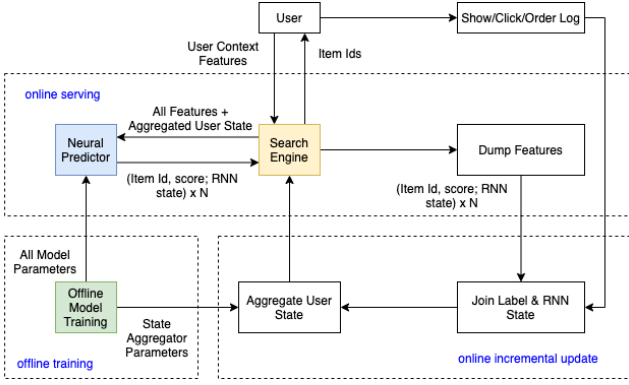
User

Show/Click/Order Log

User Context Features

Item Ids

online serving

All Features + Aggregated User State

Neural Predictor

Search Engine

Dump Features

(Item Id, score; RNN state) x N

(Item Id, score; RNN state) x N

All Model Parameters

Offline Model Training

Aggregate User State

Join Label & RNN State

State Aggregator Parameters

offline training

online incremental update